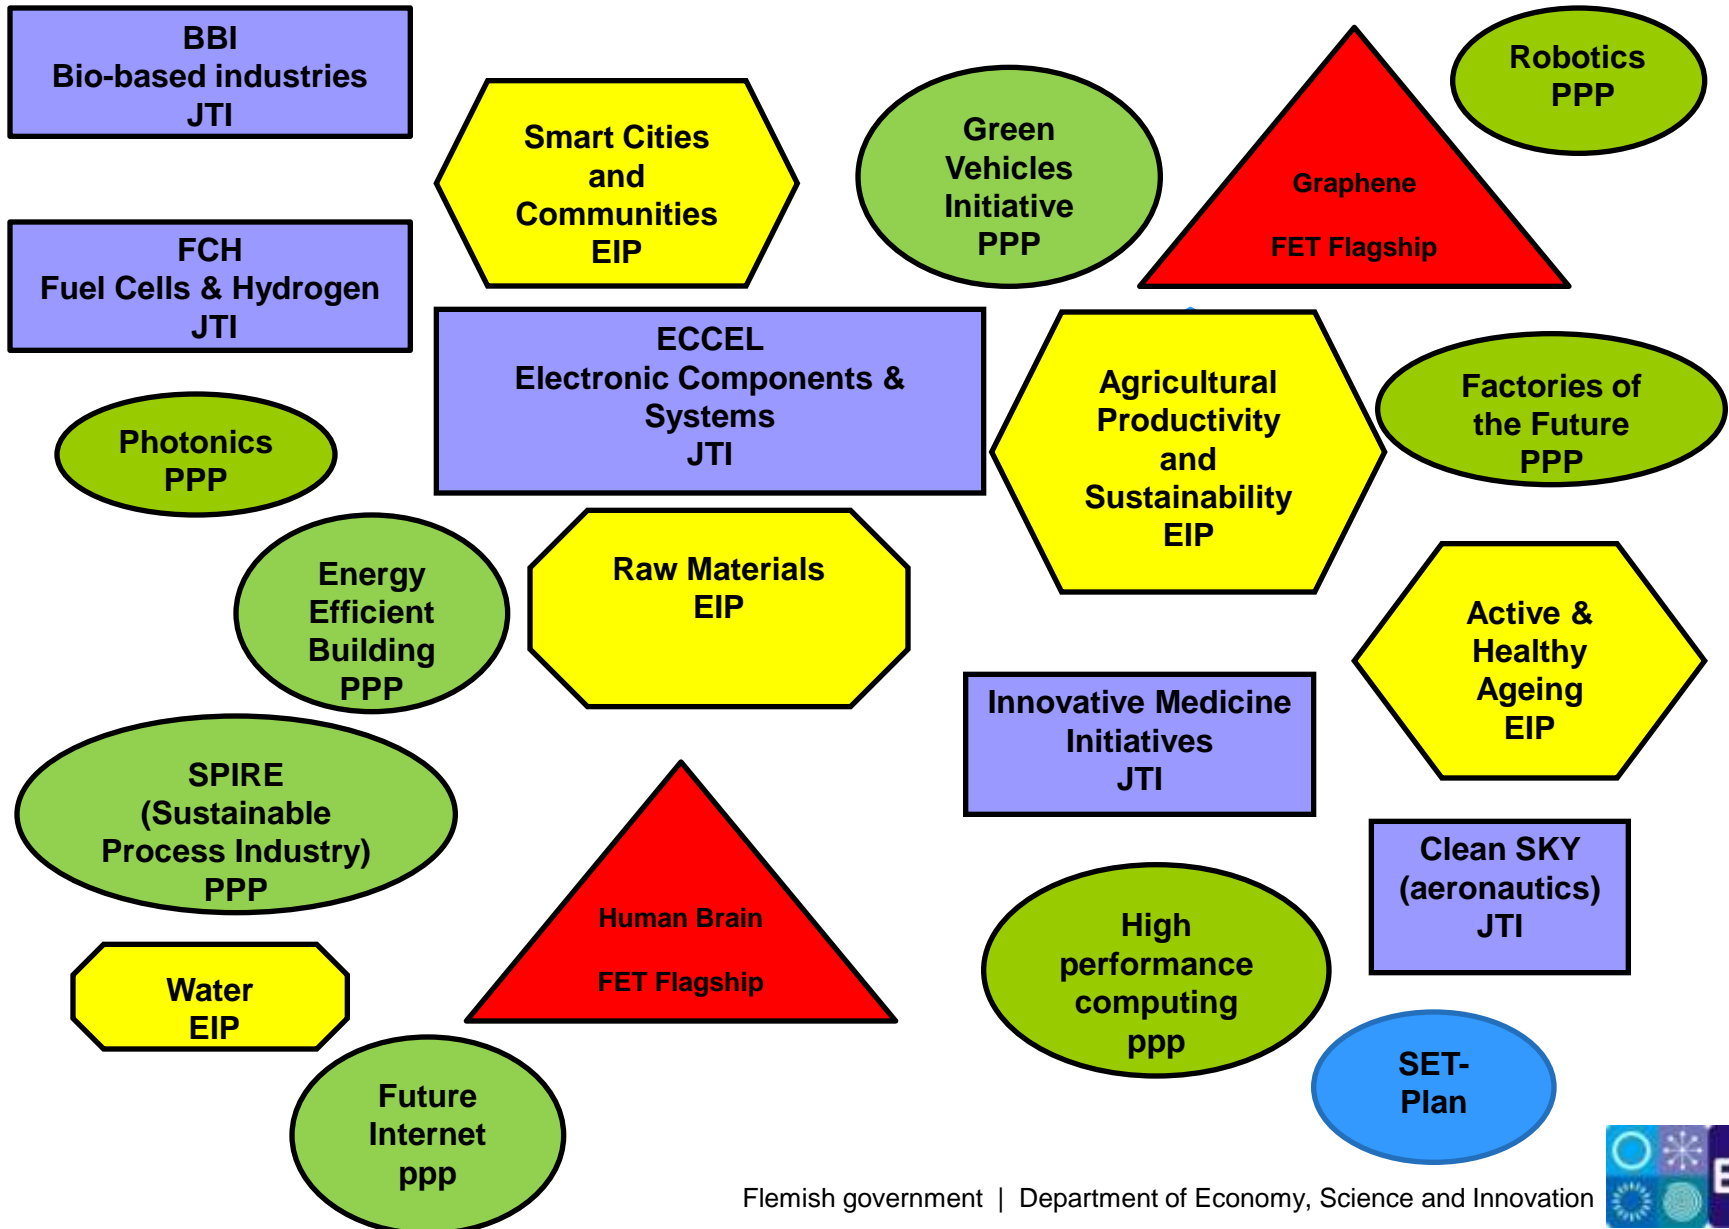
BBI
Bio-based industries
JTI

Smart Cities and Communities EIP

Green Vehicles Initiative PPP

Graphene

FET Flagship

Robotics PPP

FCH
Fuel Cells & Hydrogen
JTI

ECCEL
Electronic Components & Systems
JTI

Agricultural Productivity and Sustainability EIP

Factories of the Future PPP

Photonics PPP

Energy Efficient Building PPP

Raw Materials EIP

Active & Healthy Ageing EIP

Innovative Medicine Initiatives JTI

SPIRE (Sustainable Process Industry) PPP

Human Brain

FET Flagship

Clean SKY (aeronautics) JTI

High performance computing ppp

Water EIP

Future Internet ppp

SET-Plan

Flemish government | Department of Economy, Science and Innovation